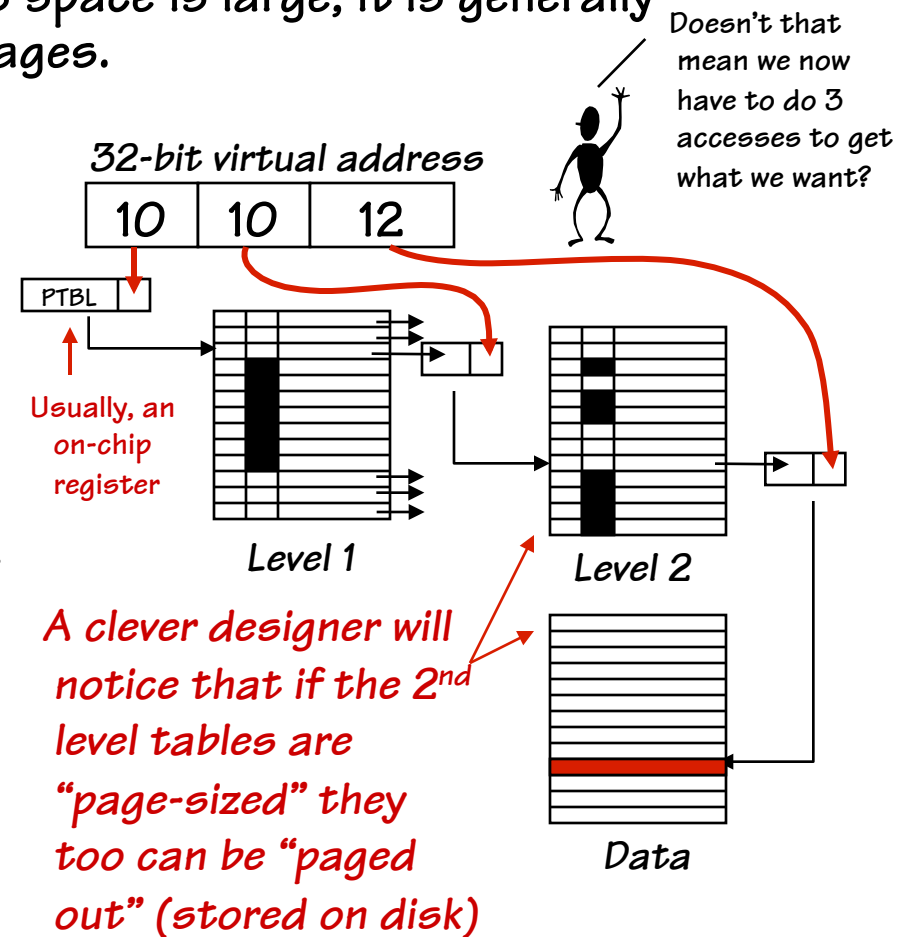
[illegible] space is large, it is generally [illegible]ages.

Doesn't that mean we now have to do 3 accesses to get what we want?

32-bit virtual address

| 10 | 10 | 12 |
|---|---|---|

PTBL

Usually, an on-chip register

Level 1

Level 2

Data

A clever designer will notice that if the 2$^{nd}$ level tables are "page-sized" they too can be "paged out" (stored on disk)